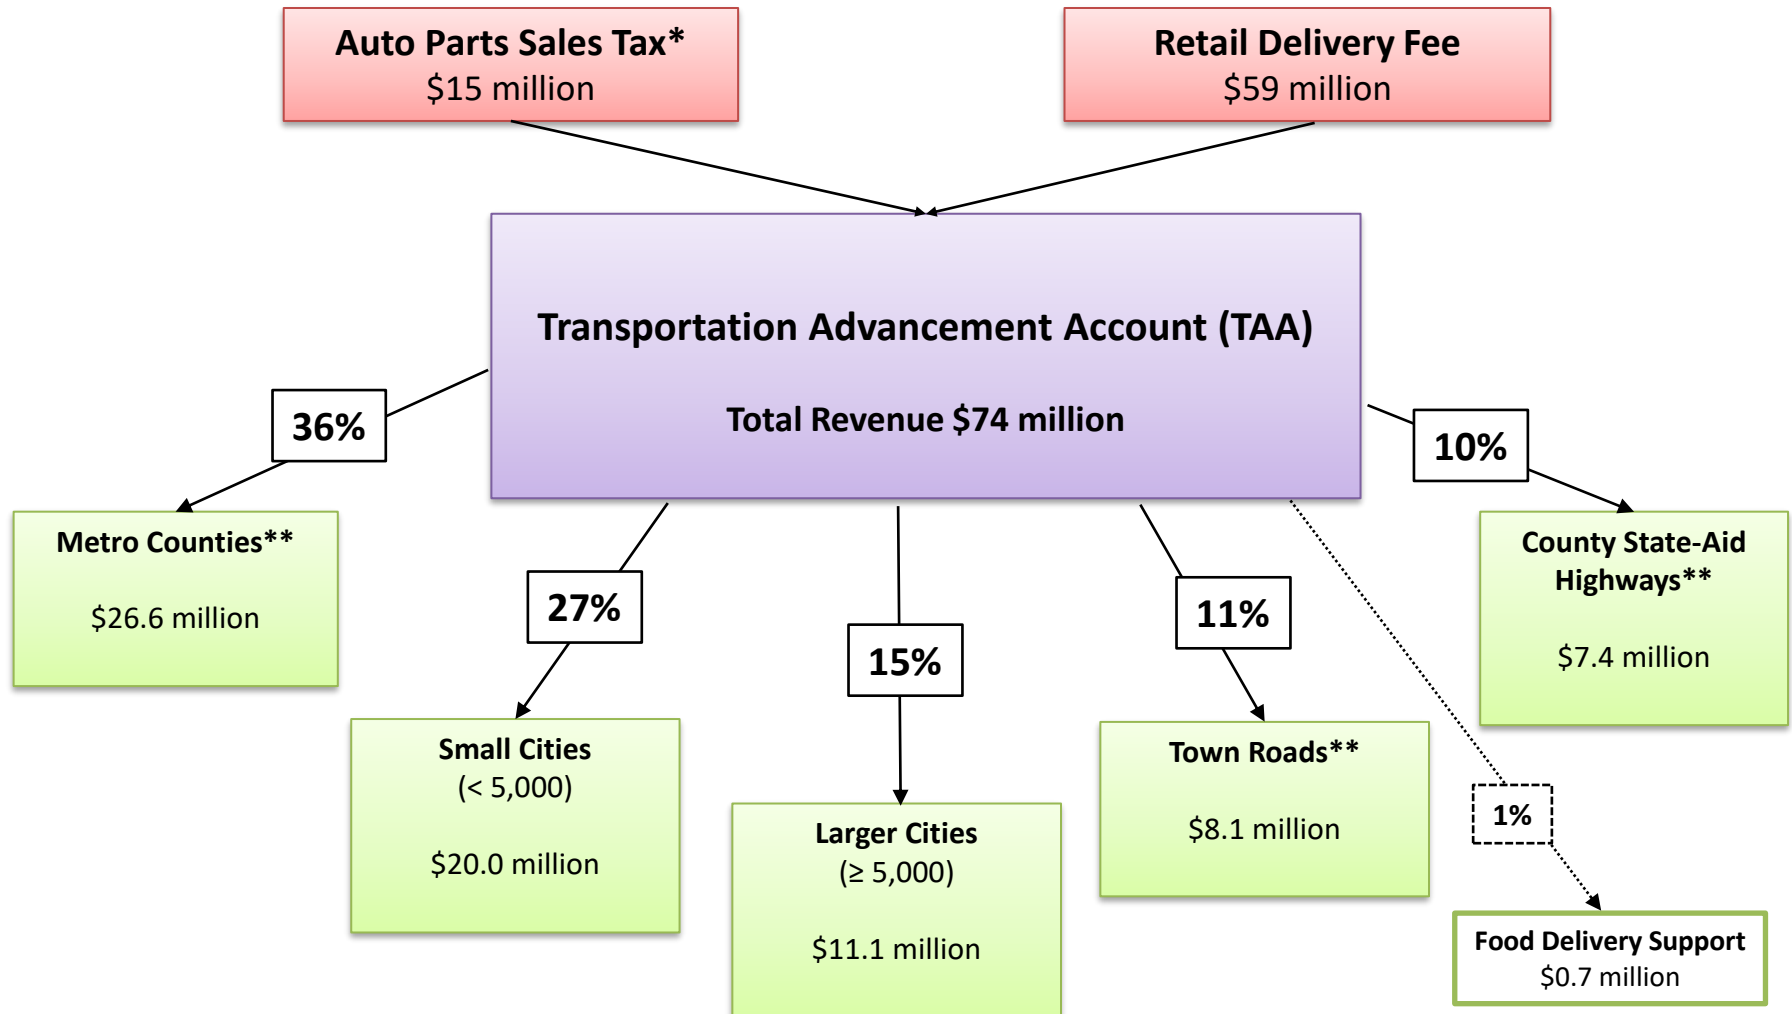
Auto Parts Sales Tax*
\$15 million

Retail Delivery Fee
\$59 million

Transportation Advancement Account (TAA)

Total Revenue \$74 million

36%

Metro Counties**

\$26.6 million

27%

Small Cities
(< 5,000)

\$20.0 million

15%

Larger Cities
(≥ 5,000)

\$11.1 million

11%

Town Roads**

\$8.1 million

1%

Food Delivery Support
\$0.7 million

10%

County State-Aid Highways**

\$7.4 million